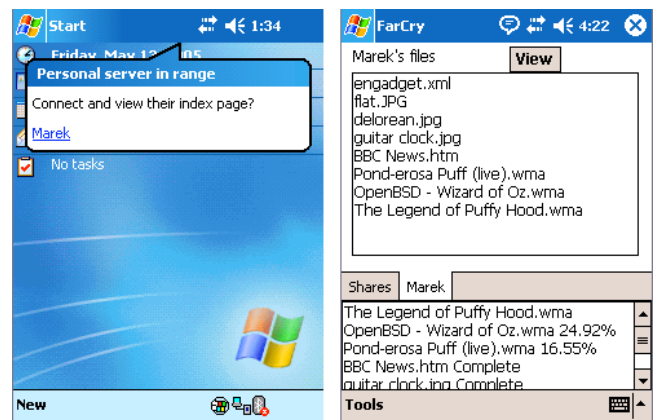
Start 1:34

Friday, May 13, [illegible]05

Personal server in range

Connect and view their index page?

Marek

No tasks

New

FarCry 4:22

Marek's files

View

engadget.xml
flat.JPG
delorean.jpg
guitar clock.jpg
BBC News.htm
Pond-erosa Puff (live).wma
OpenBSD - Wizard of Oz.wma
The Legend of Puffy Hood.wma

Shares | Marek

The Legend of Puffy Hood.wma
OpenBSD - Wizard of Oz.wma 24.92%
Pond-erosa Puff (live).wma 16.55%
BBC News.htm Complete
guitar clock.jpg Complete

Tools